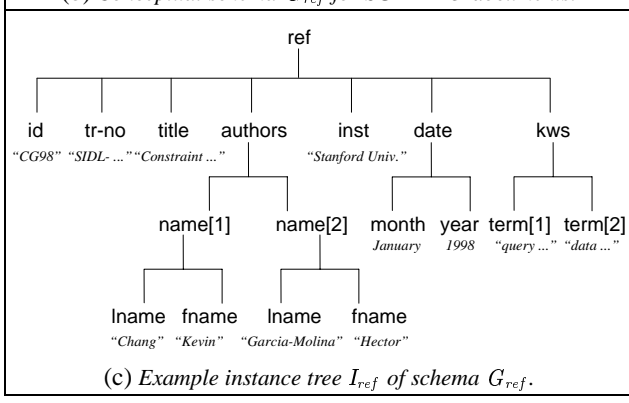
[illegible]

ref

id tr-no title authors inst date kws

"CG98" "SIDL- ..." "Constraint ..." "Stanford Univ."

name[1] name[2] month year term[1] term[2]

January 1998 "query ..." "data ..."

lname fname lname fname

"Chang" "Kevin" "Garcia-Molina" "Hector"

(c) Example instance tree $I_{ref}$ of schema $G_{ref}$.